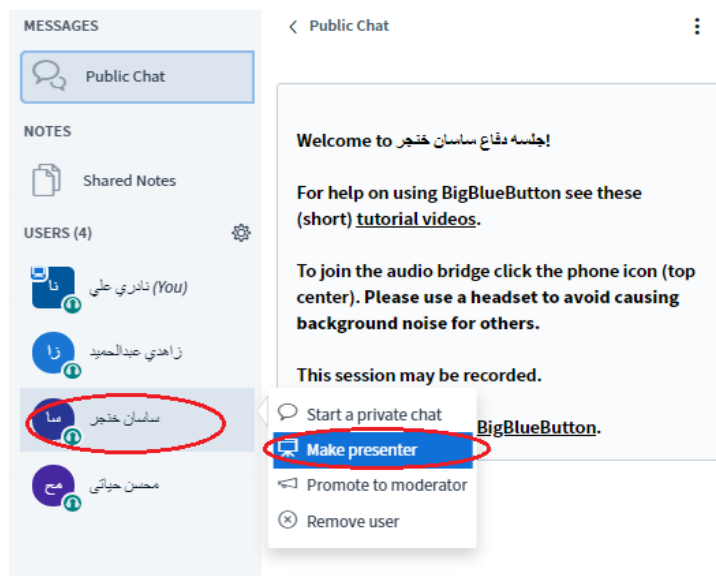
MESSAGES

Public Chat

NOTES

Shared Notes

USERS (4)

نا نادري علي (You)

زا زاهدي عبدالحميد

سا ساسان خنجر

مح محسن حياتی

< Public Chat

Welcome to جلسه دفاع ساسان خنجر!

For help on using BigBlueButton see these (short) tutorial videos.

To join the audio bridge click the phone icon (top center). Please use a headset to avoid causing background noise for others.

This session may be recorded.

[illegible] BigBlueButton.

Start a private chat

Make presenter

Promote to moderator

Remove user